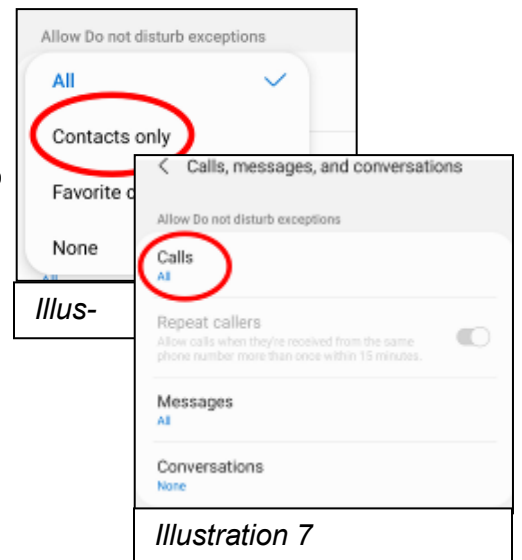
Allow Do not disturb exceptions

All

Contacts only

Favorite c

None

Illus-

< Calls, messages, and conversations

Allow Do not disturb exceptions

Calls
All

Repeat callers
Allow calls when they're received from the same phone number more than once within 15 minutes.

Messages
All

Conversations
None

Illustration 7